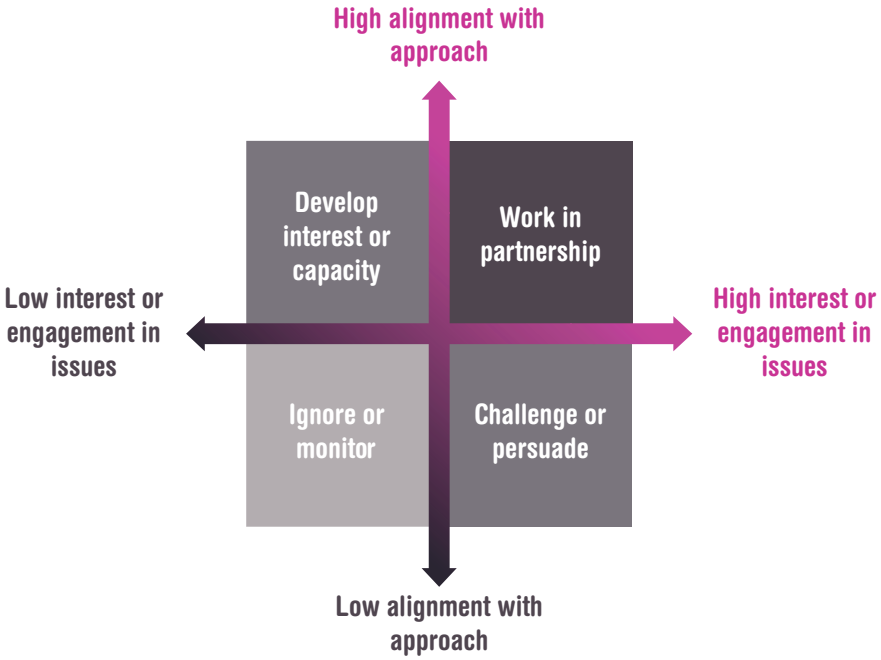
High alignment with approach

Develop interest or capacity

Work in partnership

Low interest or engagement in issues

High interest or engagement in issues

Ignore or monitor

Challenge or persuade

Low alignment with approach